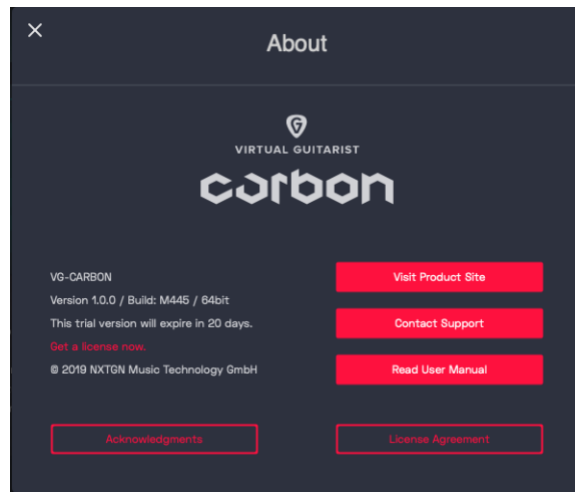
×

About

VIRTUAL GUITARIST

carbon

VG-CARBON

Version 1.0.0 / Build: M445 / 64bit

This trial version will expire in 20 days.

Get a license now.

© 2019 NXTGN Music Technology GmbH

Visit Product Site

Contact Support

Read User Manual

Acknowledgments

License Agreement